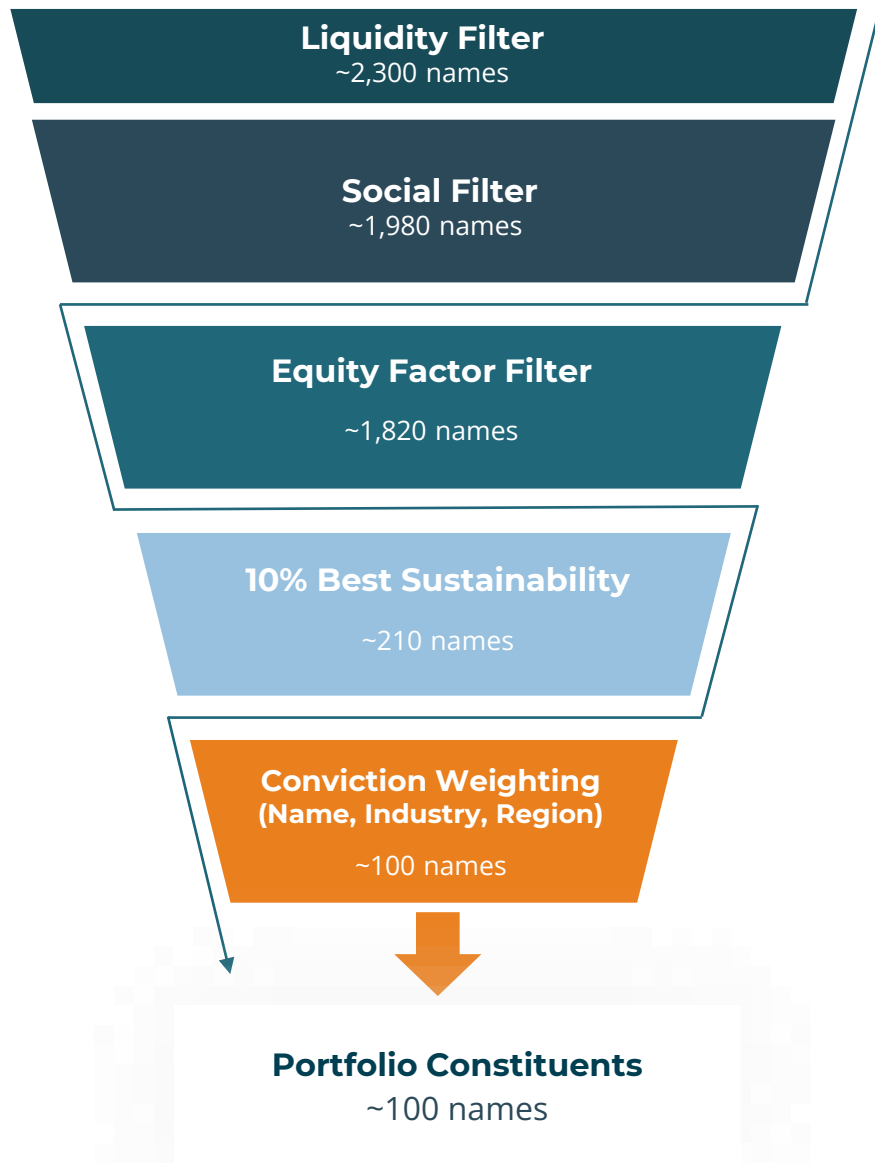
Liquidity Filter
~2,300 names

Social Filter
~1,980 names

Equity Factor Filter
~1,820 names

10% Best Sustainability
~210 names

Conviction Weighting
(Name, Industry, Region)
~100 names

Portfolio Constituents
~100 names